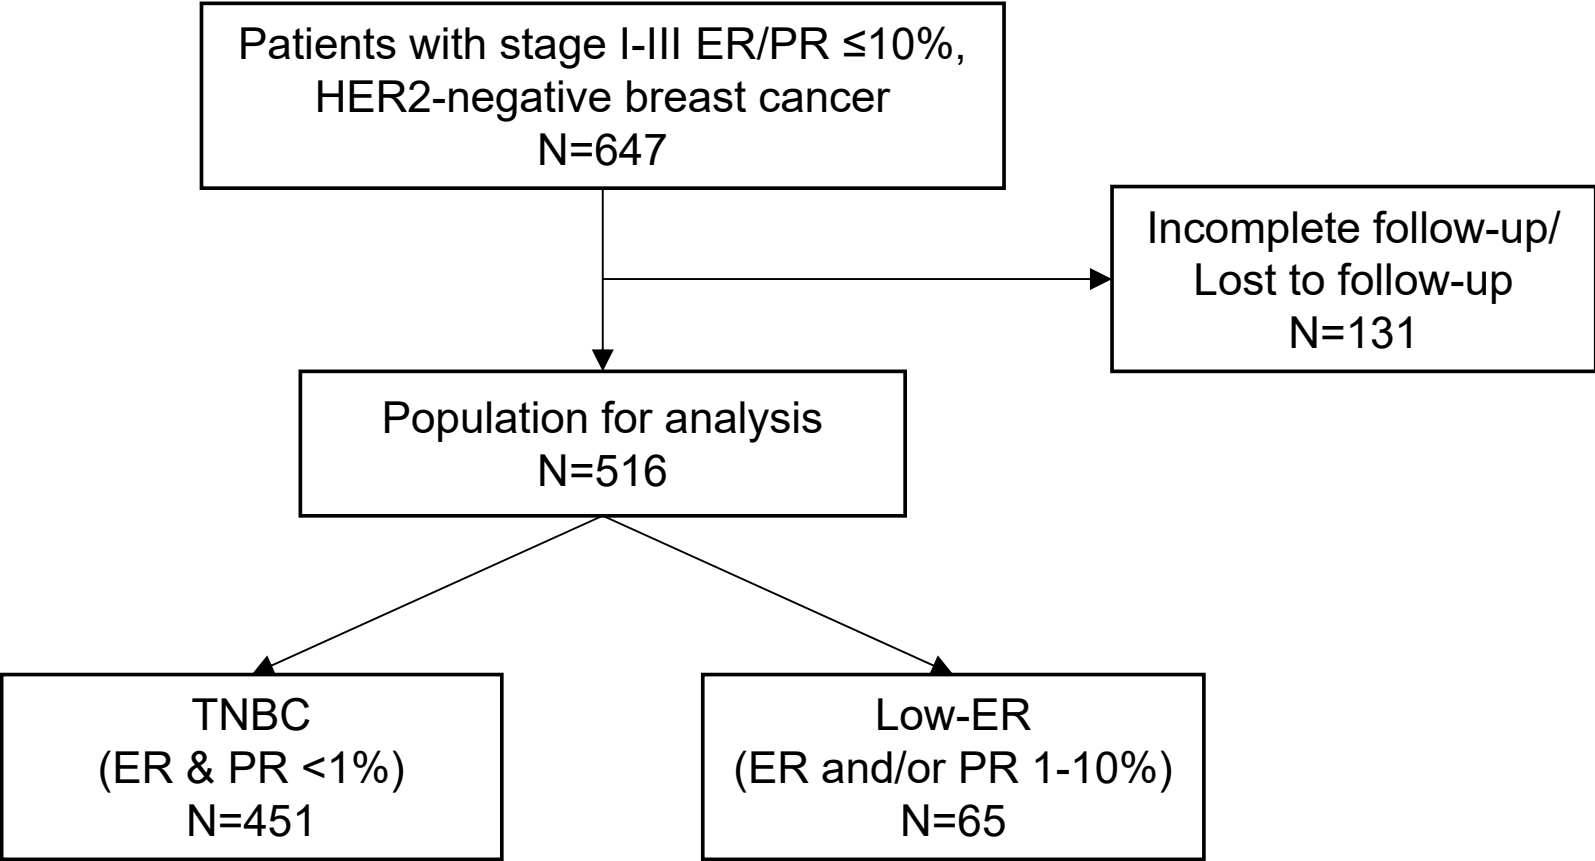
Patients with stage I-III ER/PR ≤10%, HER2-negative breast cancer
N=647

Incomplete follow-up/ Lost to follow-up
N=131

Population for analysis
N=516

TNBC
(ER & PR <1%)
N=451

Low-ER
(ER and/or PR 1-10%)
N=65